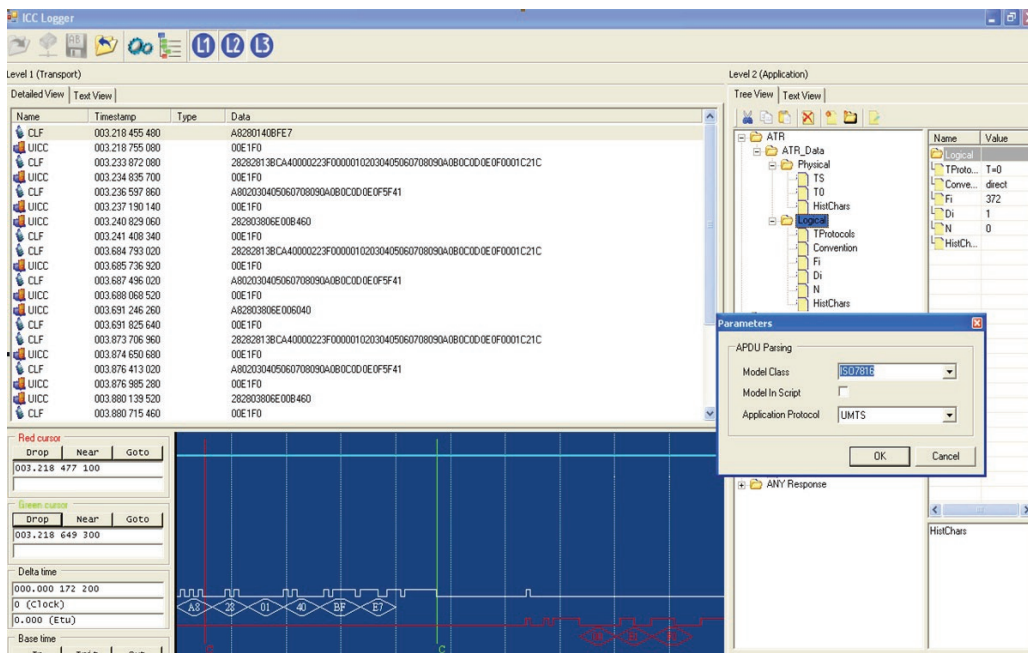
ICC Logger

L1 L2 L3

Level 1 (Transport)

Detailed View | Text View

| Name | Timestamp | Type | Data |
|---|---|---|---|
| CLF | 003.218 455 480 | | A8280140BFE7 |
| UICC | 003.218 755 080 | | 00E1F0 |
| CLF | 003.233 872 080 | | 28282813BCA40000223F00000102030405060708090A0B0C0D0E0F0001C21C |
| UICC | 003.234 835 700 | | 00E1F0 |
| CLF | 003.236 597 860 | | A802030405060708090A0B0C0D0E0F5F41 |
| UICC | 003.237 190 140 | | 00E1F0 |
| UICC | 003.240 829 060 | | 282803806E00B460 |
| CLF | 003.241 408 340 | | 00E1F0 |
| CLF | 003.684 793 020 | | 28282813BCA40000223F00000102030405060708090A0B0C0D0E0F0001C21C |
| UICC | 003.685 736 920 | | 00E1F0 |
| CLF | 003.687 496 020 | | A802030405060708090A0B0C0D0E0F5F41 |
| UICC | 003.688 068 520 | | 00E1F0 |
| UICC | 003.691 246 260 | | A82803806E006040 |
| CLF | 003.691 825 640 | | 00E1F0 |
| CLF | 003.873 706 960 | | 28282813BCA40000223F00000102030405060708090A0B0C0D0E0F0001C21C |
| UICC | 003.874 650 680 | | 00E1F0 |
| CLF | 003.876 413 020 | | A802030405060708090A0B0C0D0E0F5F41 |
| UICC | 003.876 985 280 | | 00E1F0 |
| UICC | 003.880 139 520 | | 282803806E00B460 |
| CLF | 003.880 715 460 | | 00E1F0 |

Red cursor
Drop | Near | Goto
003.218 477 100

Green cursor
Drop | Near | Goto
003.218 649 300

Delta time
000.000 172 200
0 (Clock)
0.000 (Etu)

Base time

A8 28 01 40 BF E7

C C

Level 2 (Application)

Tree View | Text View

ATR
ATR_Data
Physical
TS
T0
HistChars
Logical
TProtocols
Convention
Fi
Di
N
HistChars

ANY Response

| Name | Value |
|---|---|
| Logical | |
| TProto... | T=0 |
| Conve... | direct |
| Fi | 372 |
| Di | 1 |
| N | 0 |
| HistCh... | |

HistChars

Parameters

APDU Parsing

Model Class ISO7816
Model In Script
Application Protocol UMTS

OK Cancel